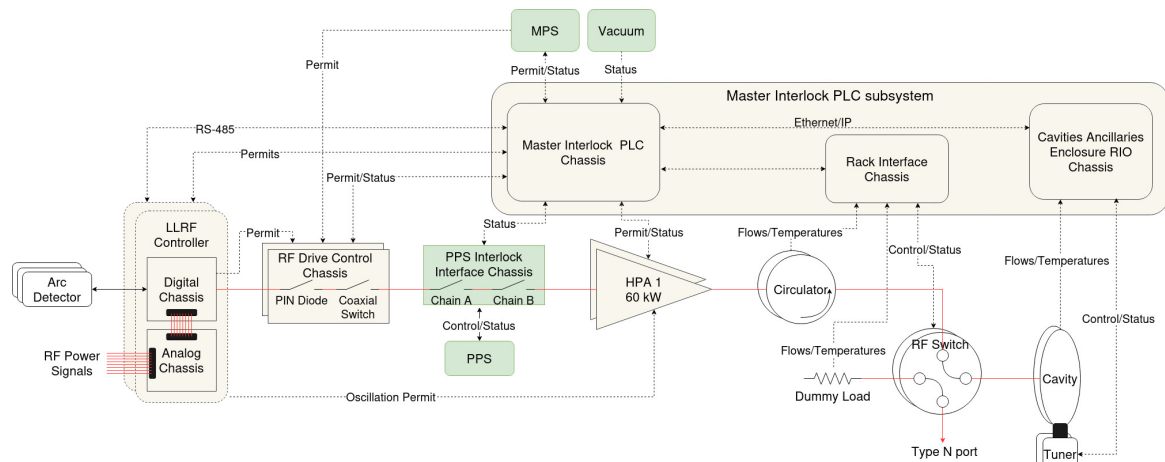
MPS

Vacuum

Permit

Permit/Status

Status

Master Interlock PLC subsystem

RS-485

Ethernet/IP

Master Interlock PLC Chassis

Cavities Ancillaries Enclosure RIO Chassis

Permits

Rack Interface Chassis

Permit/Status

LLRF Controller

Status

Permit

Permit/Status

Flows/Temperatures

Arc Detector

Digital Chassis

RF Drive Control Chassis

PIN Diode

Coaxial Switch

PPS Interlock Interface Chassis

Chain A

Chain B

HPA 1 60 kW

Circulator

Control/Status

Flows/Temperatures

Control/Status

Control/Status

PPS

RF Power Signals

Analog Chassis

Flows/Temperatures

RF Switch

Cavity

Oscillation Permit

Dummy Load

Type N port

Tuner